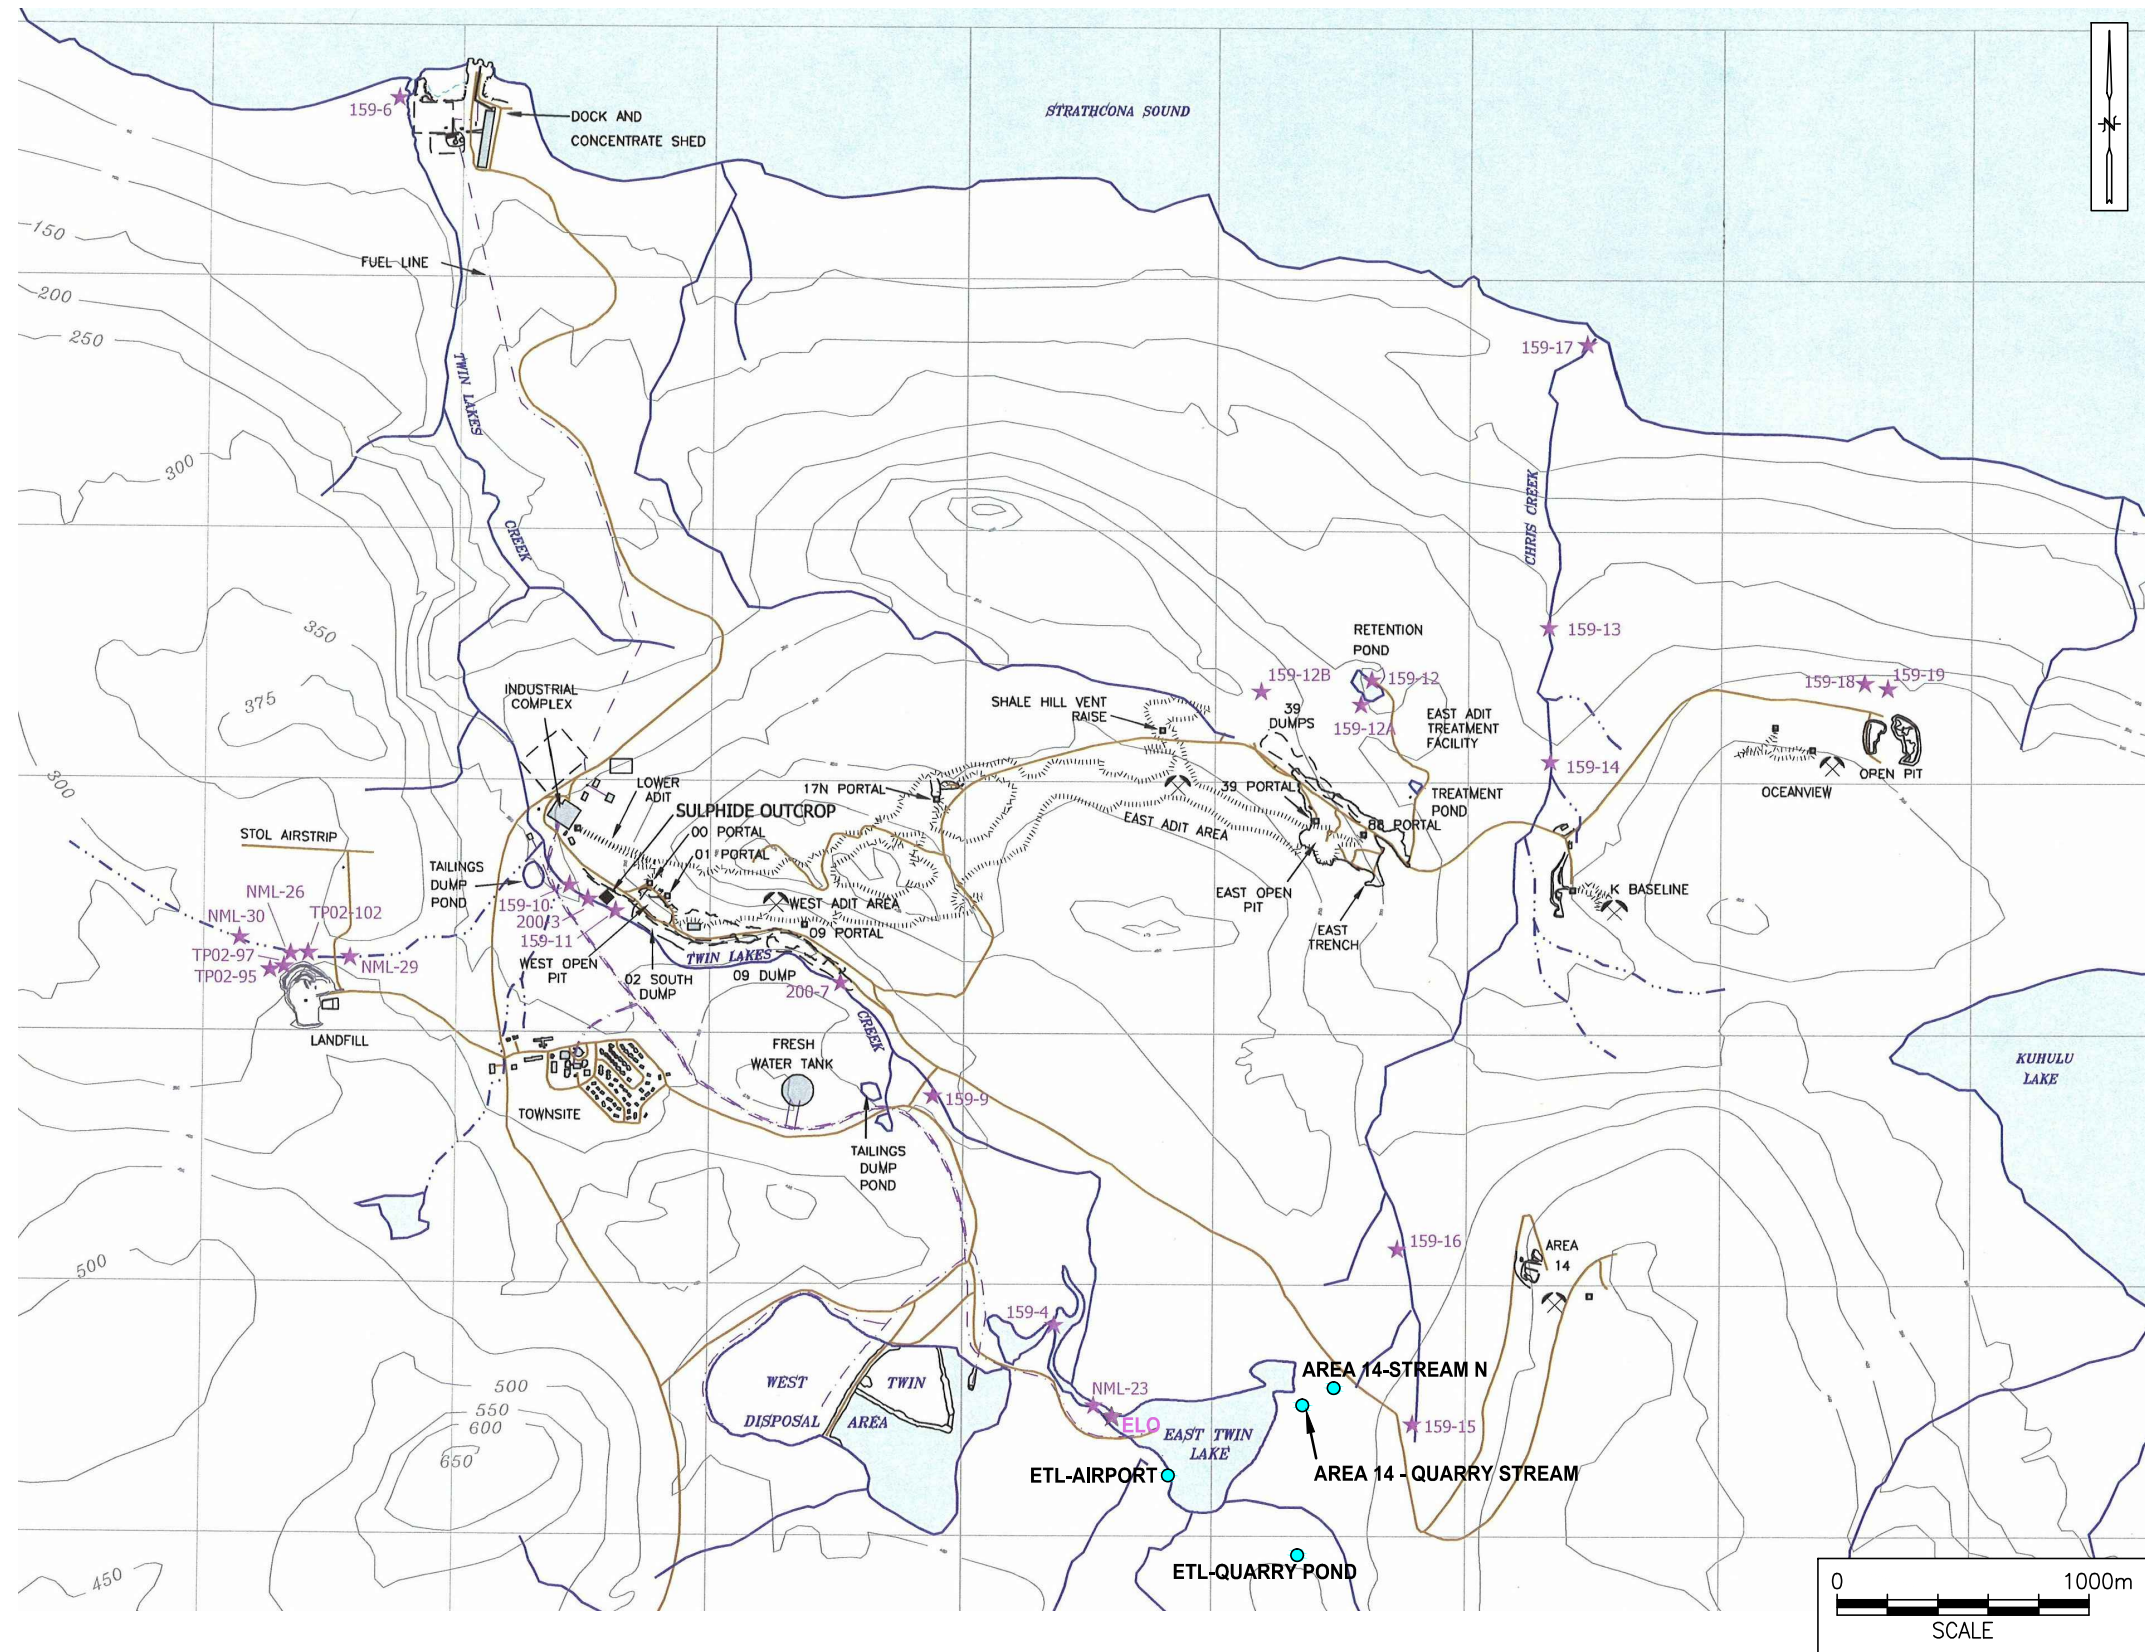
STRATHCONA SOUND

N

159-6
DOCK AND CONCENTRATE SHED

-150
FUEL LINE
-200
250
TWIN LAKES
CREEK
300
350
375
300

159-17
CHRIS CREEK
159-13
RETENTION POND
159-12B
159-12
159-18
159-19
39 DUMPS
159-12A
EAST ADIT TREATMENT FACILITY
159-14
SHALE HILL VENT RAISE
INDUSTRIAL COMPLEX
LOWER ADIT
17N PORTAL
39 PORTAL
TREATMENT POND
OCEANVIEW
OPEN PIT
SULPHIDE OUTCROP
00 PORTAL
01 PORTAL
EAST ADIT AREA
88 PORTAL
STOL AIRSTRIP
TAILINGS DUMP POND
K BASELINE
NML-26
NML-30
TP02-102
159-10
200-3
159-11
WEST ADIT AREA
09 PORTAL
EAST OPEN PIT
EAST TRENCH
TP02-97
TP02-95
NML-29
WEST OPEN PIT
02 SOUTH DUMP
TWIN LAKES
09 DUMP
200-7
LANDFILL
FRESH WATER TANK
CREEK
KUHULU LAKE
TOWNSITE
159-9
TAILINGS DUMP POND
500
159-16
AREA 14
159-4
500
550
600
650
WEST DISPOSAL AREA
TWIN
NML-23
ELO
EAST TWIN LAKE
AREA 14-STREAM N
159-15
ETL-AIRPORT
AREA 14 - QUARRY STREAM
450
ETL-QUARRY POND
0
1000m
SCALE